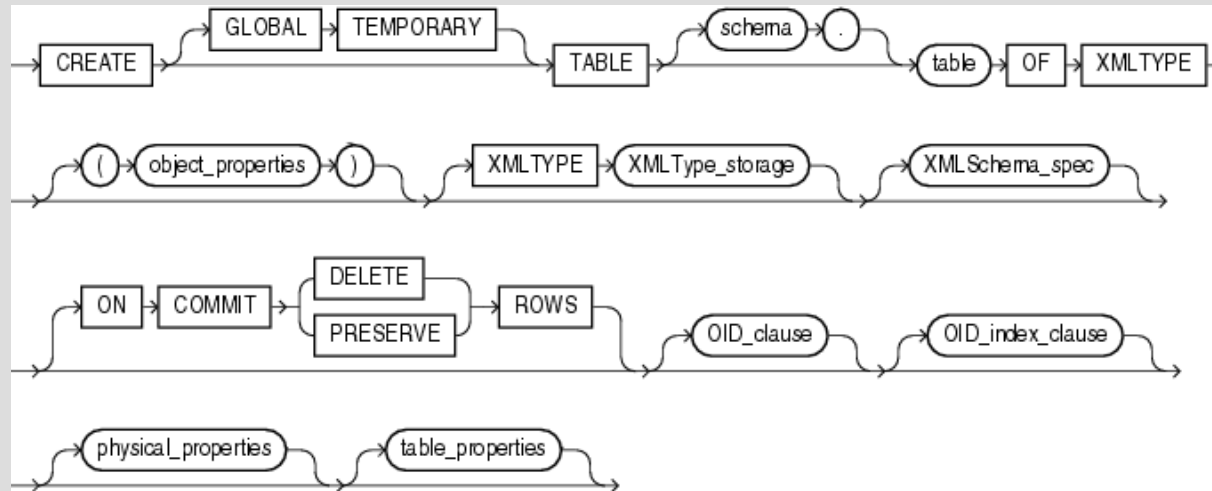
CREATE GLOBAL TEMPORARY TABLE schema . table OF XMLTYPE

( object_properties ) XMLTYPE XMLType_storage XMLSchema_spec

ON COMMIT DELETE PRESERVE ROWS OID_clause OID_index_clause

physical_properties table_properties